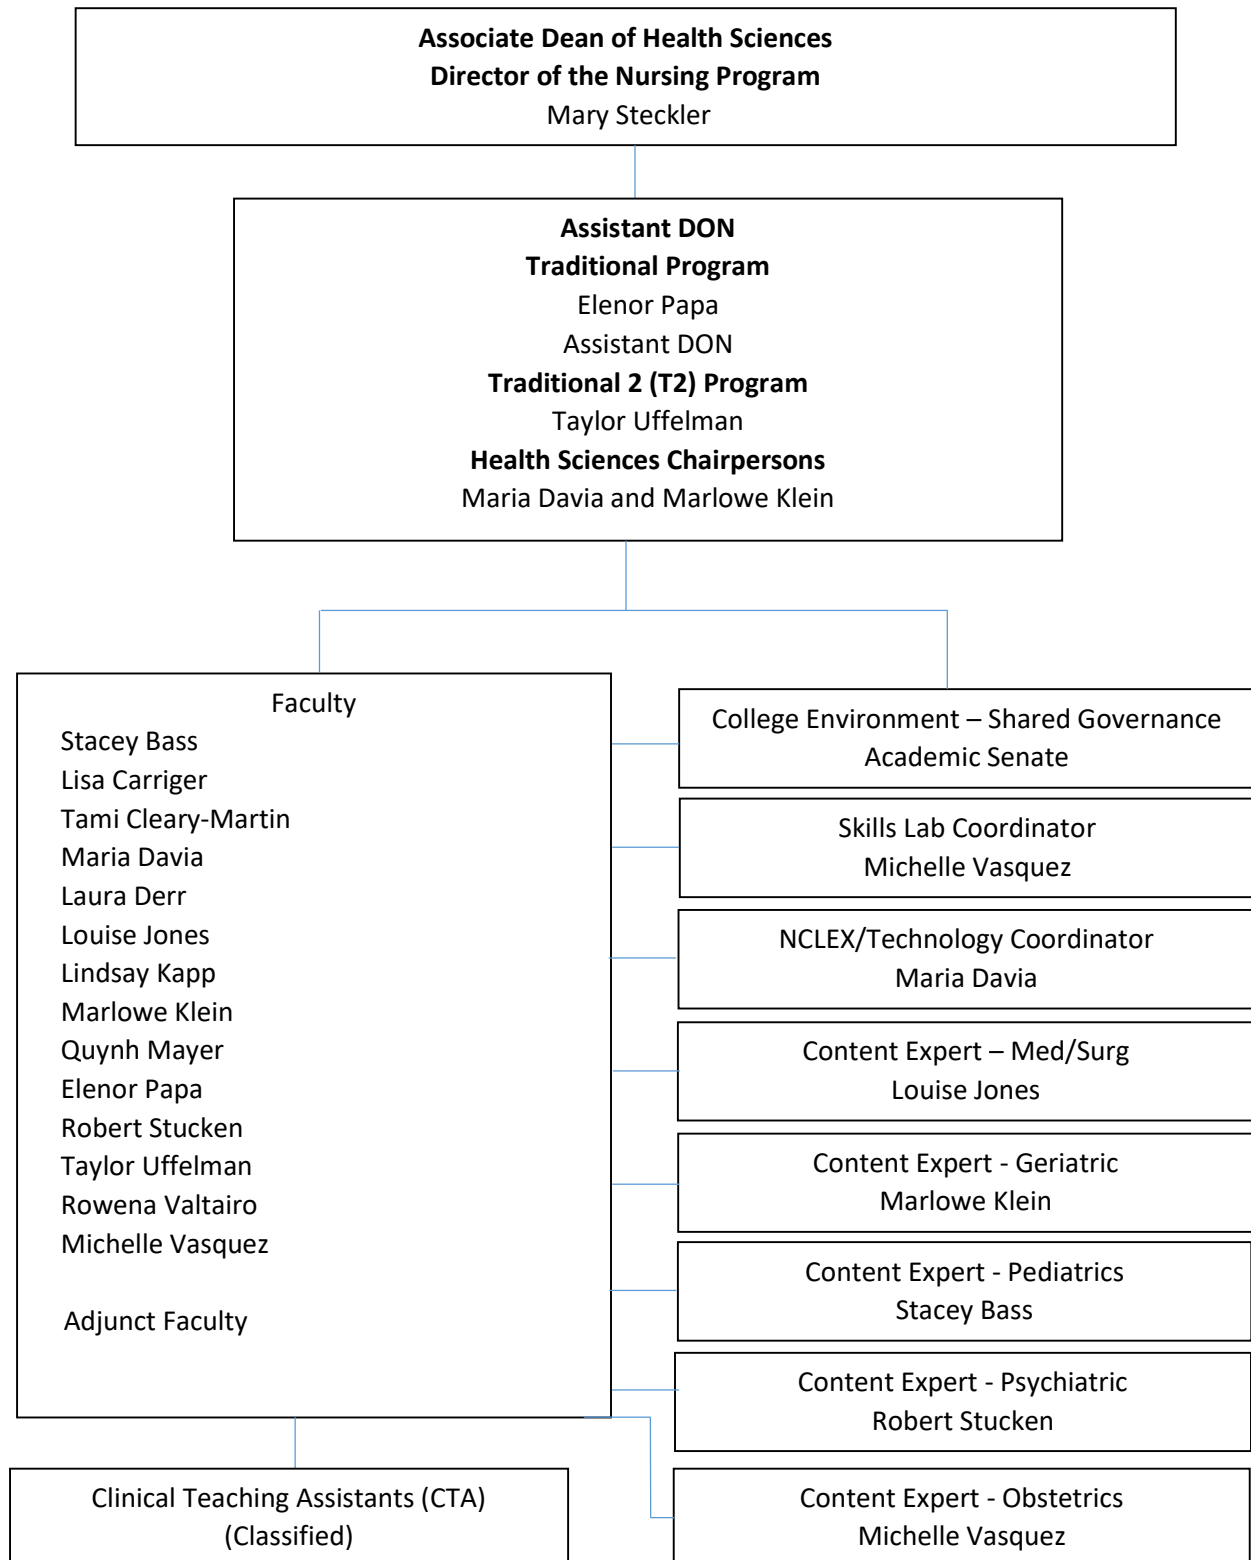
**Associate Dean of Health Sciences**
**Director of the Nursing Program**
Mary Steckler

**Assistant DON**
**Traditional Program**
Elenor Papa
Assistant DON
**Traditional 2 (T2) Program**
Taylor Uffelman
**Health Sciences Chairpersons**
Maria Davia and Marlowe Klein

Faculty
Stacey Bass
Lisa Carriger
Tami Cleary-Martin
Maria Davia
Laura Derr
Louise Jones
Lindsay Kapp
Marlowe Klein
Quynh Mayer
Elenor Papa
Robert Stucken
Taylor Uffelman
Rowena Valtairo
Michelle Vasquez

Adjunct Faculty

College Environment – Shared Governance
Academic Senate

Skills Lab Coordinator
Michelle Vasquez

NCLEX/Technology Coordinator
Maria Davia

Content Expert – Med/Surg
Louise Jones

Content Expert - Geriatric
Marlowe Klein

Content Expert - Pediatrics
Stacey Bass

Content Expert - Psychiatric
Robert Stucken

Clinical Teaching Assistants (CTA)
(Classified)

Content Expert - Obstetrics
Michelle Vasquez